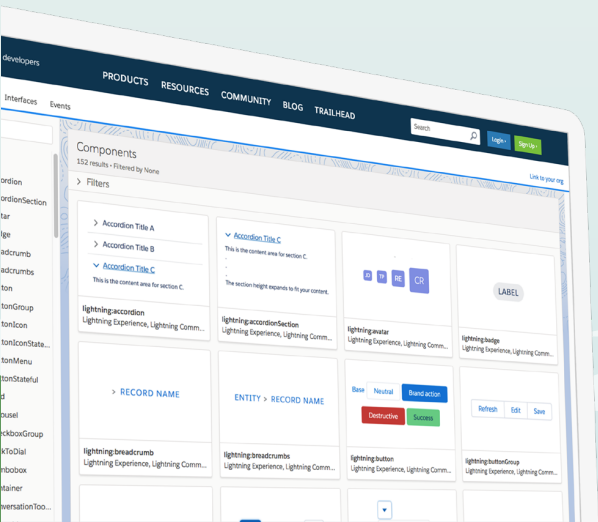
developers

PRODUCTS RESOURCES COMMUNITY BLOG TRAILHEAD

Search

Login

Sign Up

Interfaces Events

ordion
ordionSection
atar
lge
adcrumb
adcrumbs
ton
tonGroup
tonIcon
tonIconState...
tonMenu
ttonStateful
d
usel
ckboxGroup
ckToDial
mbobox
ntainer
nversationToo...

Components
152 results • Filtered by None

Link to your org

> Filters

> Accordion Title A
> Accordion Title B
Accordion Title C
This is the content area for section C.

lightning:accordion
Lightning Experience, Lightning Comm...

Accordion Title C
This is the content area for section C.
.
.
The section height expands to fit your content.

lightning:accordionSection
Lightning Experience, Lightning Comm...

JD TF BE CR

lightning:avatar
Lightning Experience, Lightning Comm...

LABEL

lightning:badge
Lightning Experience, Lightning Comm...

> RECORD NAME

lightning:breadcrumb
Lightning Experience, Lightning Comm...

ENTITY > RECORD NAME

lightning:breadcrumbs
Lightning Experience, Lightning Comm...

Base Neutral Brand action
Destructive Success

lightning:button
Lightning Experience, Lightning Comm...

Refresh Edit Save

lightning:buttonGroup
Lightning Experience, Lightning Comm...